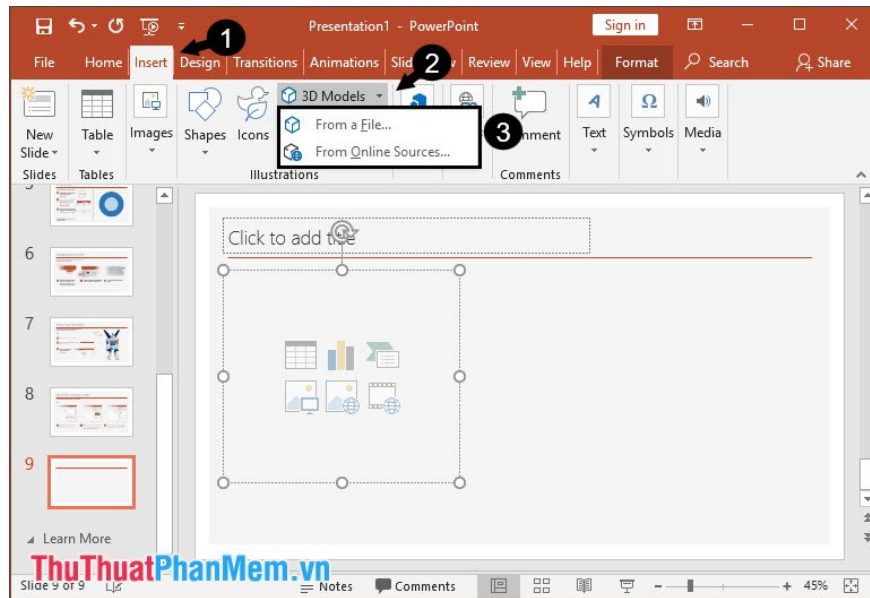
Presentation1 - PowerPoint
Sign in
File Home Insert Design Transitions Animations Slid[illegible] Review View Help Format Search Share
1
2
3
New Slide
Table
Images
Shapes Icons
3D Models
From a File...
From Online Sources...
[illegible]mment
Text
Symbols
Media
Slides Tables
Illustrations
Comments
5
6
7
8
9
Learn More
Click to add t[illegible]le
Slide 9 of 9
Notes
Comments
45%
ThuThuatPhanMem.vn